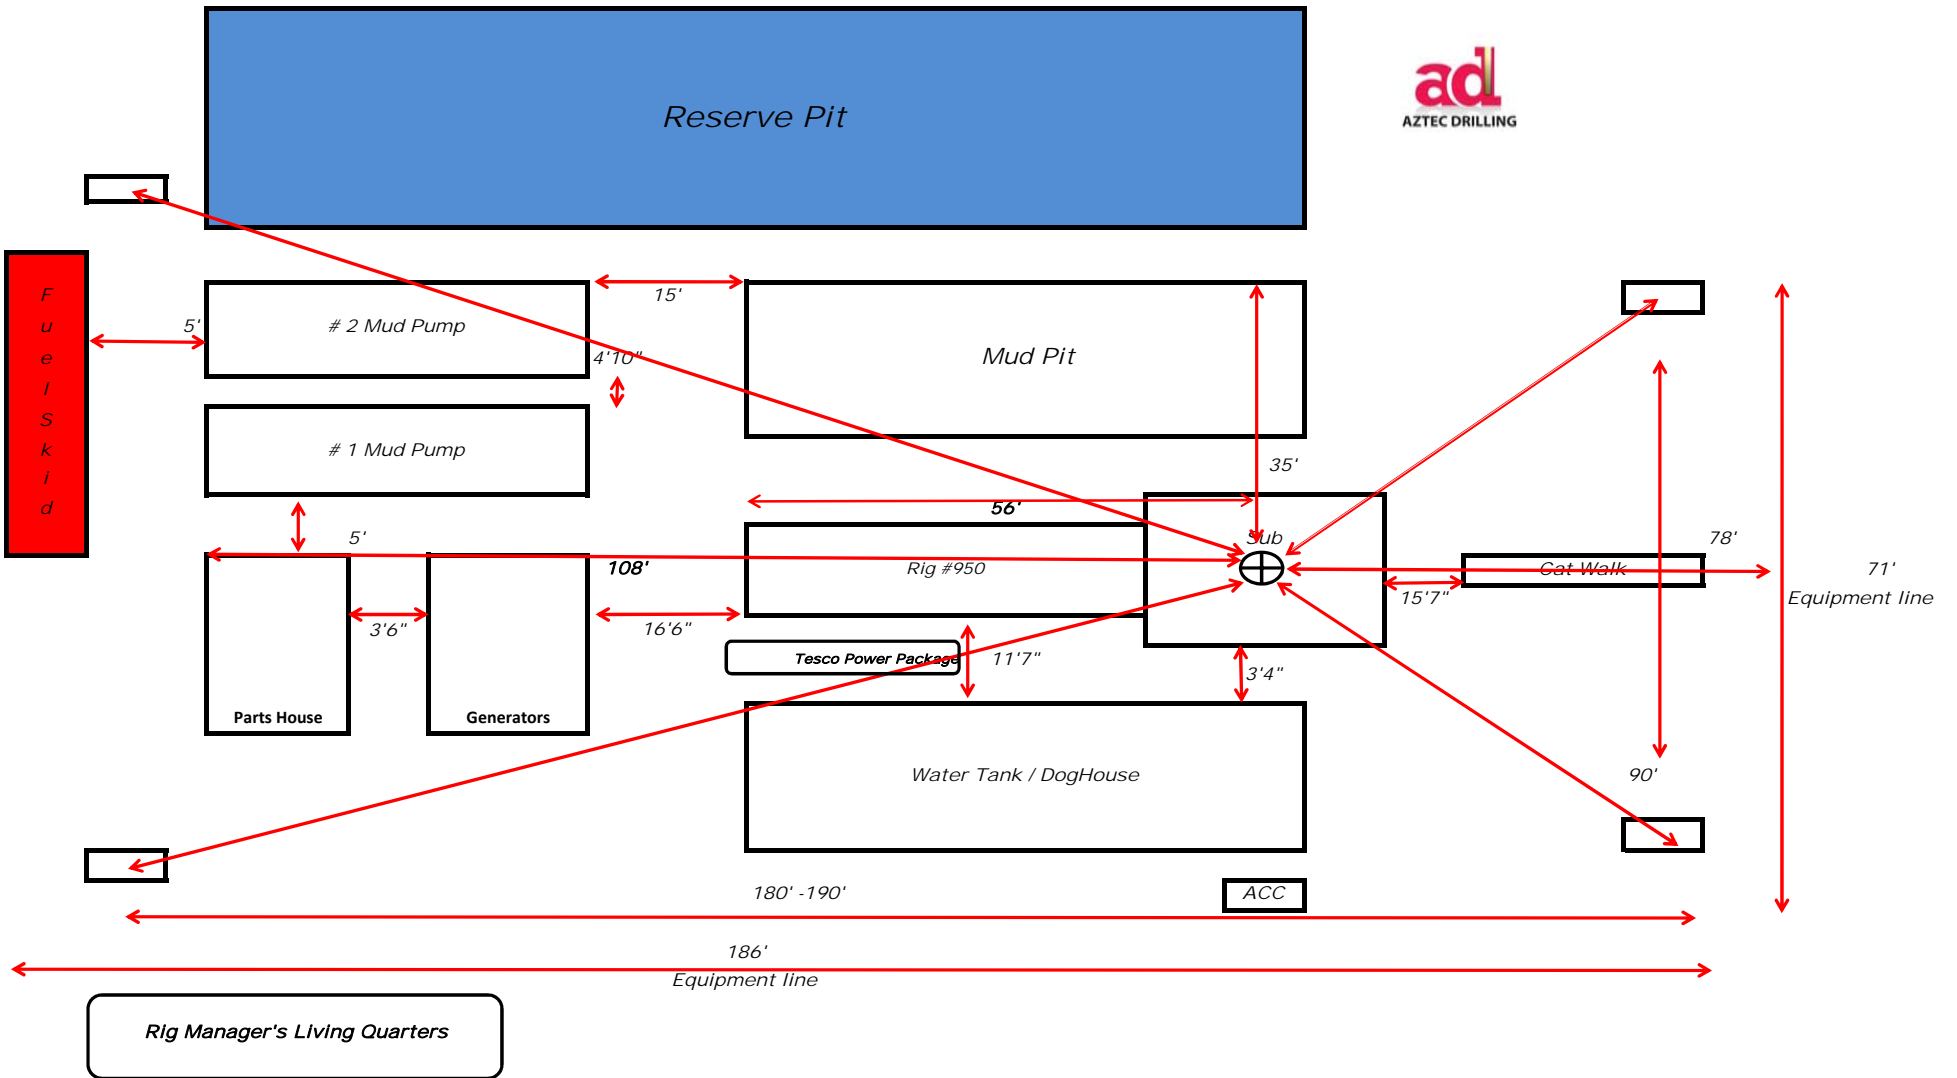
Reserve Pit

ad
AZTEC DRILLING

F
u
e
l
S
k
i
d

5'

# 2 Mud Pump

15'

Mud Pit

4'10"

# 1 Mud Pump

35'

56'

5'

Sub

78'

108'

Rig #950

Cat Walk

71'
Equipment line

3'6"

16'6"

15'7"

Tesco Power Package

11'7"

3'4"

Parts House

Generators

Water Tank / DogHouse

90'

180' -190'

ACC

186'
Equipment line

Rig Manager's Living Quarters